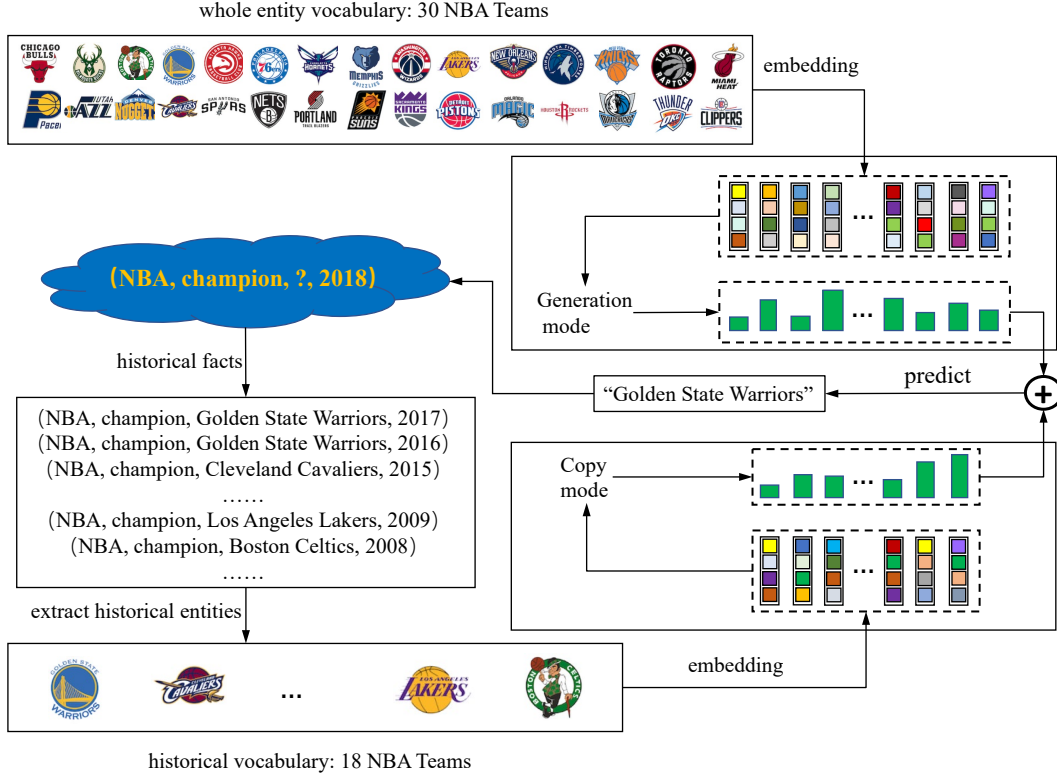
whole entity vocabulary: 30 NBA Teams

CHICAGO BULLS WARRIORS MEMPHIS GRIZZLIES WIZARDS LAKERS NEW ORLEANS KNICKS TORONTO RAPTORS MIAMI HEAT

Pacers UTAH JAZZ NUGGETS CAVALIERS SAN ANTONIO SPURS NETS PORTLAND TRAIL BLAZERS SUNS KINGS DETROIT PISTONS ORLANDO MAGIC HOUSTON ROCKETS THUNDER OKC CLIPPERS

embedding

…

Generation mode

…

(NBA, champion, ?, 2018)

historical facts

"Golden State Warriors"

predict

+

(NBA, champion, Golden State Warriors, 2017)
(NBA, champion, Golden State Warriors, 2016)
(NBA, champion, Cleveland Cavaliers, 2015)
……
(NBA, champion, Los Angeles Lakers, 2009)
(NBA, champion, Boston Celtics, 2008)
……

Copy mode

…

…

extract historical entities

GOLDEN STATE WARRIORS CAVALIERS … LOS ANGELES LAKERS BOSTON CELTICS

embedding

historical vocabulary: 18 NBA Teams